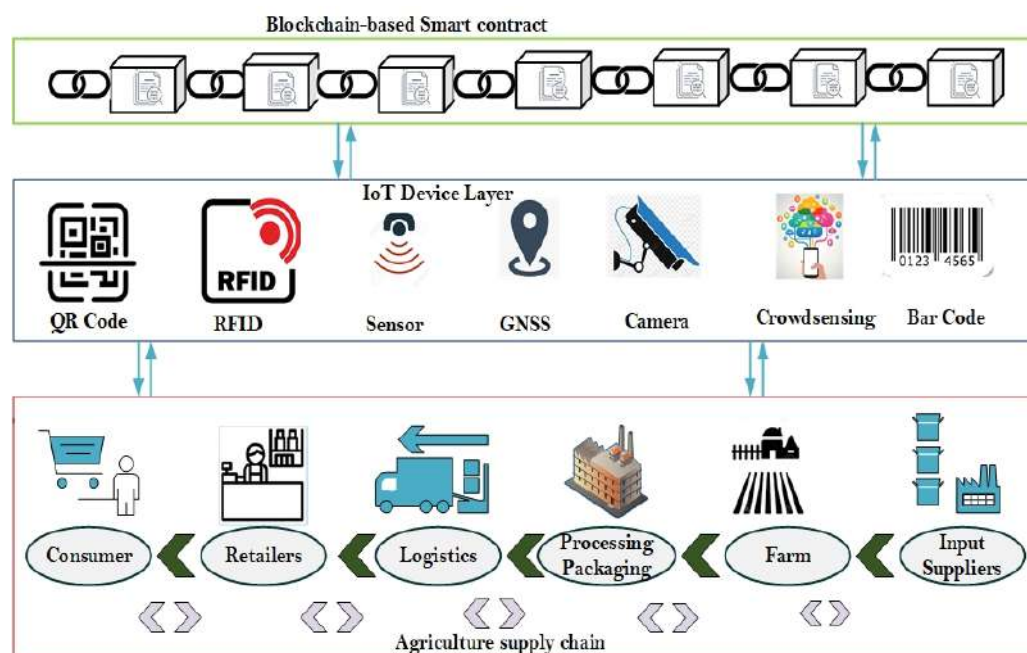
Blockchain-based Smart contract

IoT Device Layer

RFID

QR Code

RFID

Sensor

GNSS

Camera

Crowdsensing

0123 4565

Bar Code

Consumer

Retailers

Logistics

Processing Packaging

Farm

Input Suppliers

Agriculture supply chain